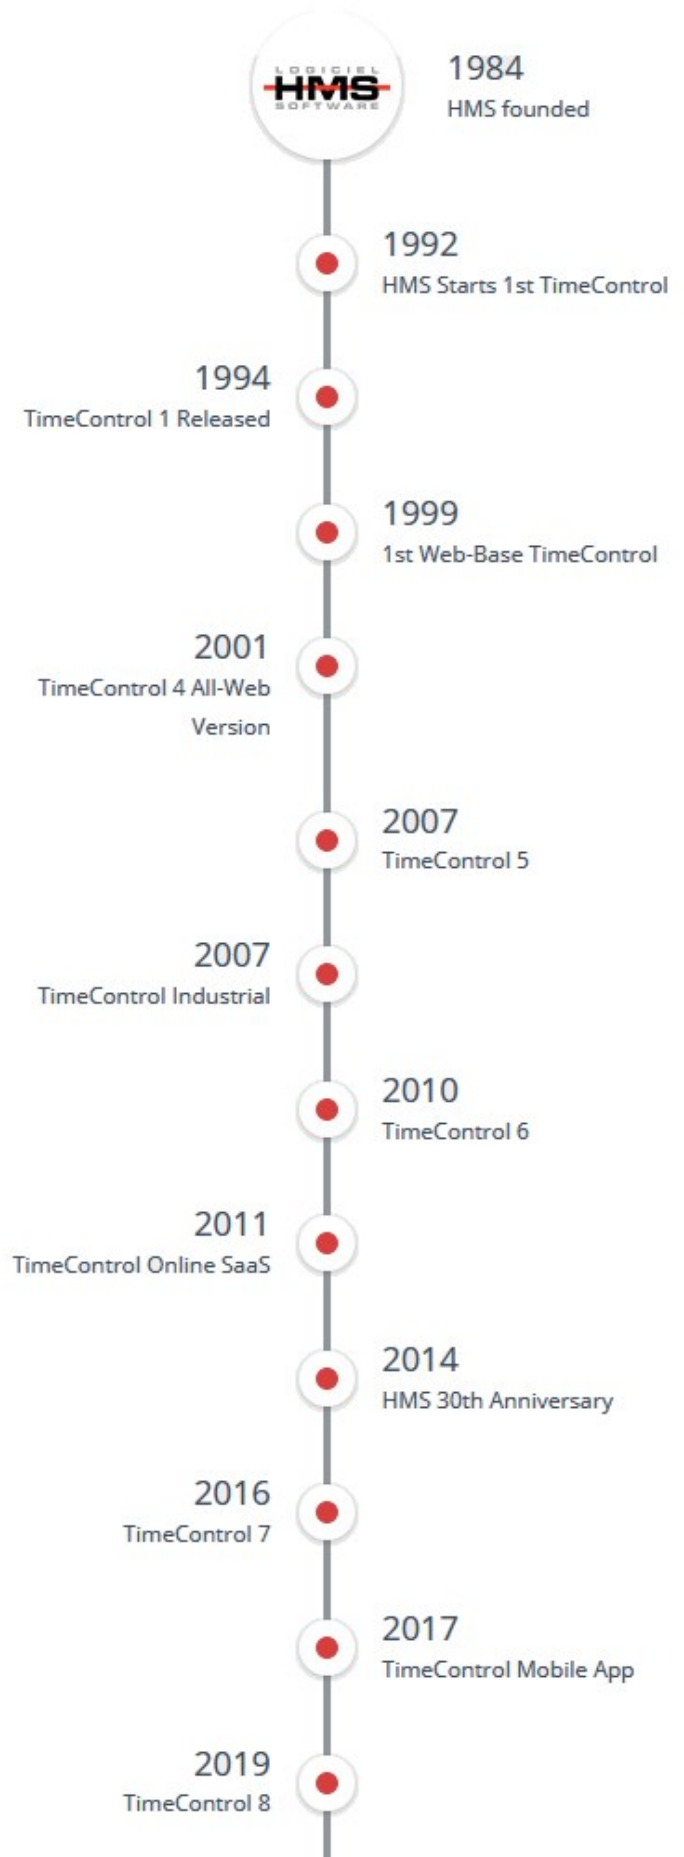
LOGICIEL
HMS
SOFTWARE

1984
HMS founded

1992
HMS Starts 1st TimeControl

1994
TimeControl 1 Released

1999
1st Web-Base TimeControl

2001
TimeControl 4 All-Web Version

2007
TimeControl 5

2007
TimeControl Industrial

2010
TimeControl 6

2011
TimeControl Online SaaS

2014
HMS 30th Anniversary

2016
TimeControl 7

2017
TimeControl Mobile App

2019
TimeControl 8